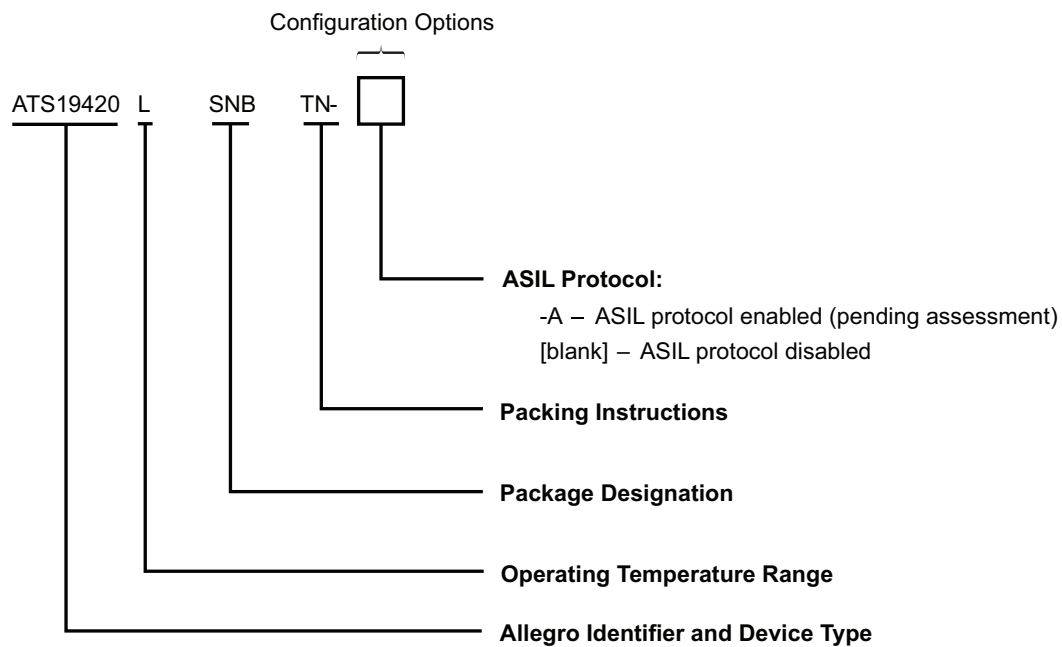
Configuration Options

ATS19420 L SNB TN-

ASIL Protocol:
-A – ASIL protocol enabled (pending assessment)
[blank] – ASIL protocol disabled

Packing Instructions

Package Designation

Operating Temperature Range

Allegro Identifier and Device Type